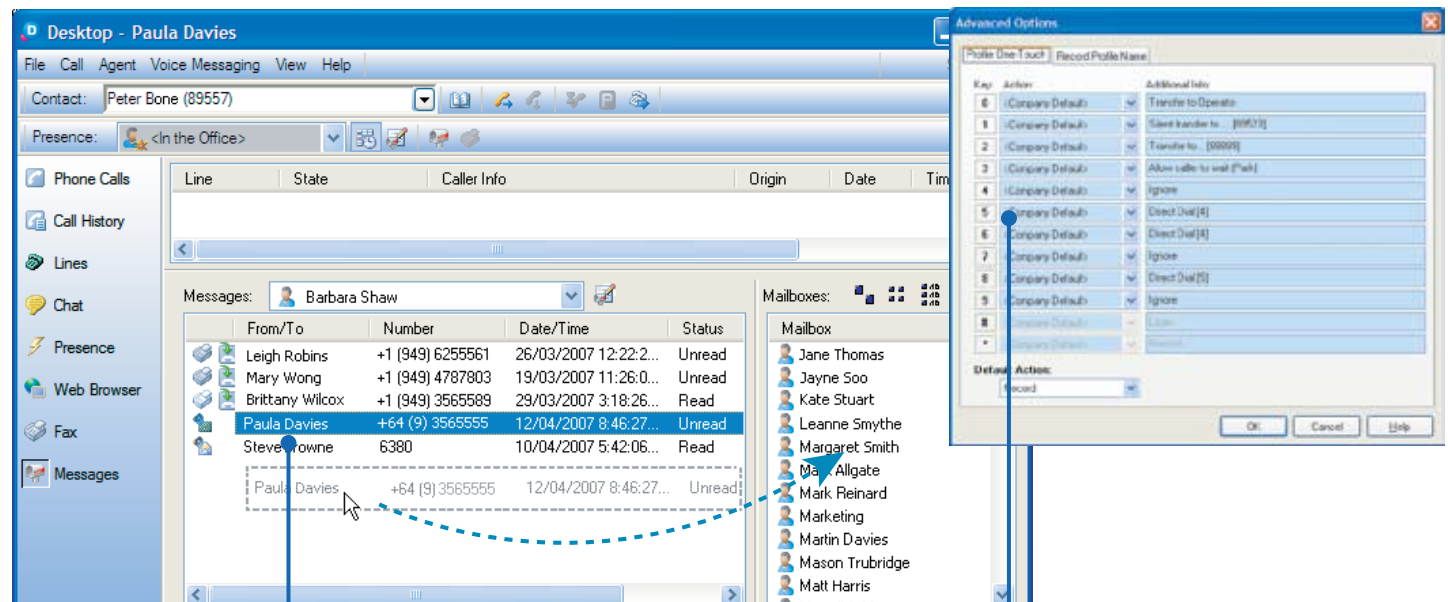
Desktop - Paula Davies

File Call Agent Voice Messaging View Help

Contact: Peter Bone (89557)

Presence: <In the Office>

Phone Calls
Call History
Lines
Chat
Presence
Web Browser
Fax
Messages

| Line | State | Caller Info | Origin | Date | Tim |
|---|---|---|---|---|---|

Messages: Barbara Shaw

| From/To | Number | Date/Time | Status |
|---|---|---|---|
| Leigh Robins | +1 (949) 6255561 | 26/03/2007 12:22:2... | Unread |
| Mary Wong | +1 (949) 4787803 | 19/03/2007 11:26:0... | Unread |
| Brittany Wilcox | +1 (949) 3565589 | 29/03/2007 3:18:26... | Read |
| Paula Davies | +64 (9) 3565555 | 12/04/2007 8:46:27... | Unread |
| Steve Browne | 6380 | 10/04/2007 5:42:06... | Read |

Paula Davies +64 (9) 3565555 12/04/2007 8:46:27... Unread

Mailboxes:

Mailbox
Jane Thomas
Jayne Soo
Kate Stuart
Leanne Smythe
Margaret Smith
Mark Allgate
Mark Reinard
Marketing
Martin Davies
Mason Trubridge
Matt Harris

Advanced Options

Profile One Touch | Record Profile Name

| Key | Action | Additional Info |
|---|---|---|
| 0 | (Company Default) | Transfer to Operator |
| 1 | (Company Default) | Silent transfer to... [89573] |
| 2 | (Company Default) | Transfer to... [99999] |
| 3 | (Company Default) | Allow caller to wait [Park] |
| 4 | (Company Default) | Ignore |
| 5 | (Company Default) | Direct Dial [4] |
| 6 | (Company Default) | Direct Dial [4] |
| 7 | (Company Default) | Ignore |
| 8 | (Company Default) | Direct Dial [5] |
| 9 | (Company Default) | Ignore |
| # | (Company Default) | Listen |
| * | (Company Default) | Record |

Default Action:
Record

OK Cancel Help